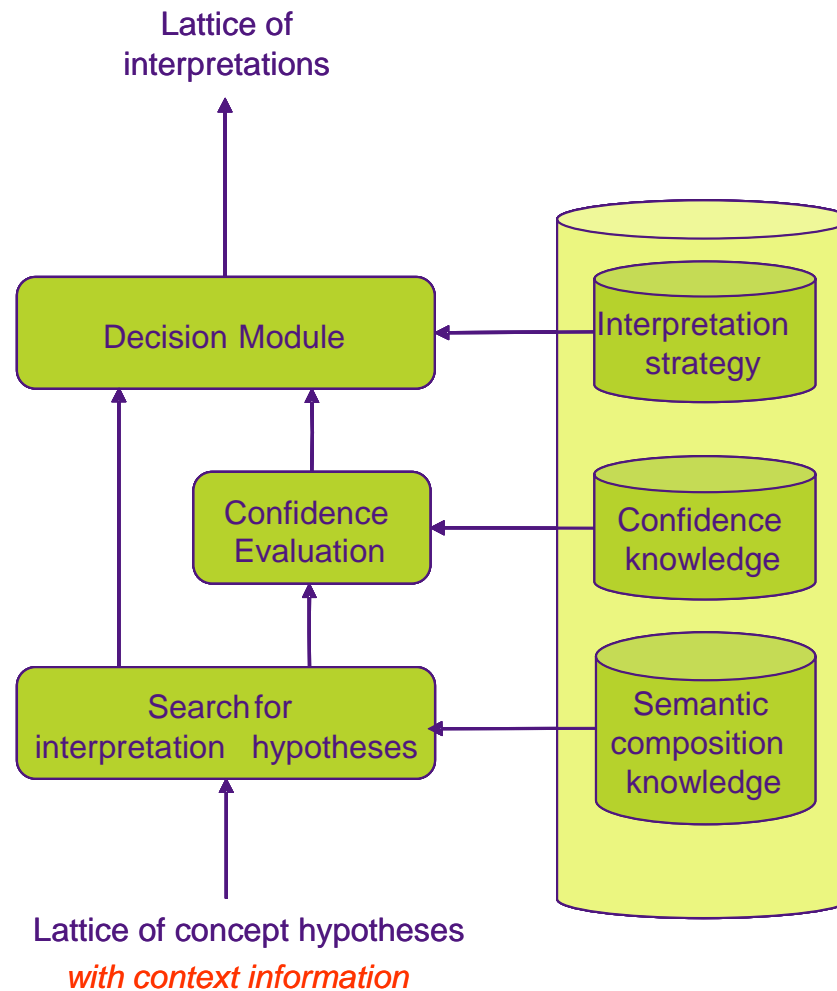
Lattice of interpretations

Decision Module

Interpretation strategy

Confidence Evaluation

Confidence knowledge

Search for interpretation hypotheses

Semantic composition knowledge

Lattice of concept hypotheses
with context information